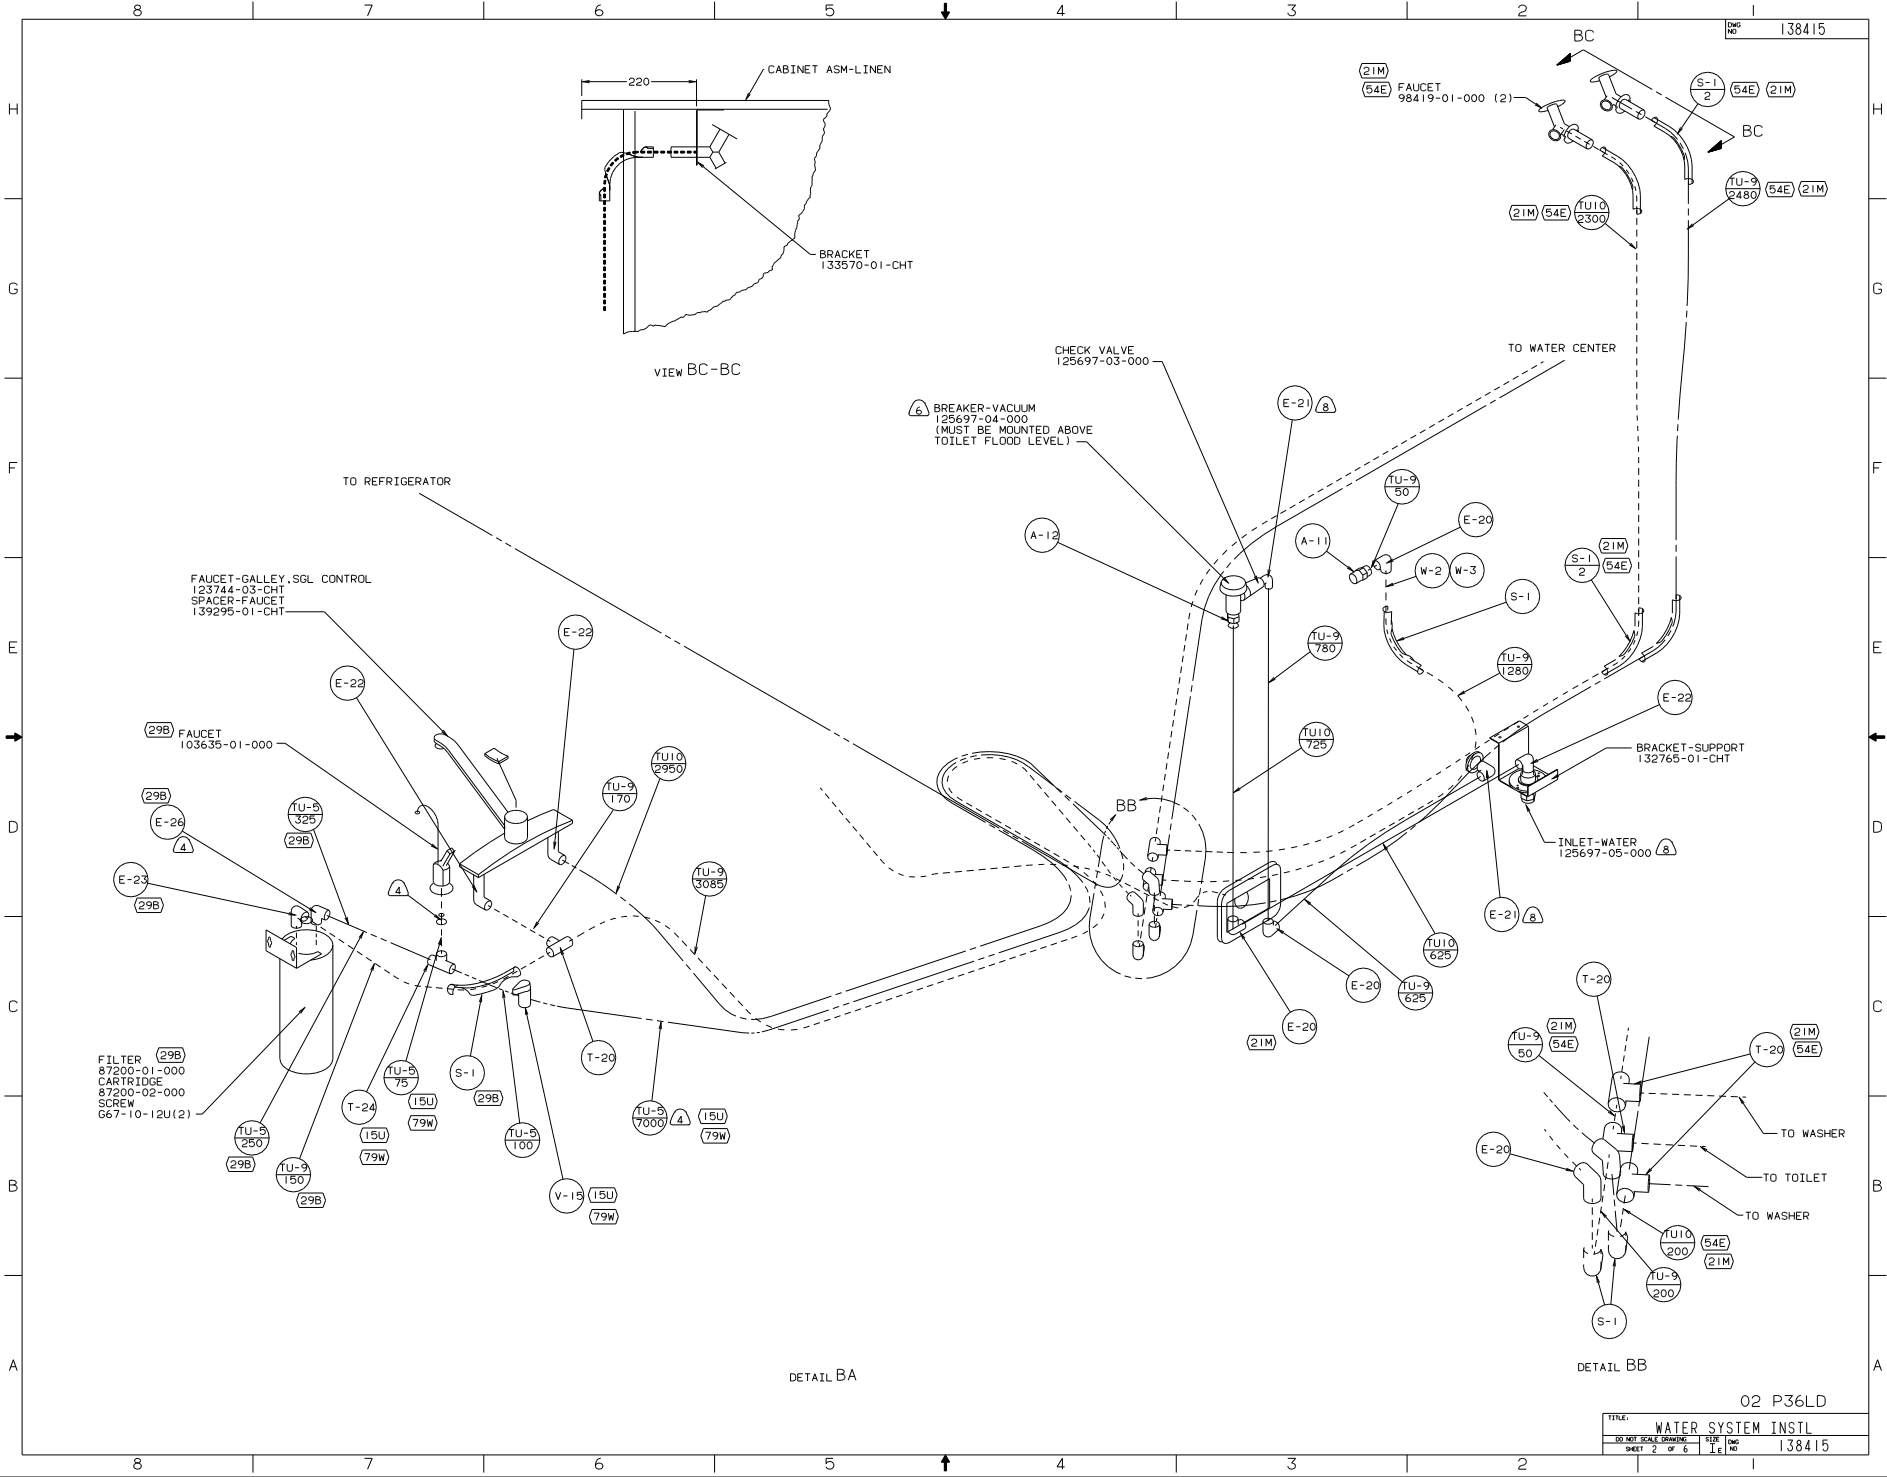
8 7 6 5 4 3 2 1

DWG NO 138415

H G F E D C B A

220

CABINET ASM-LINEN

BRACKET
133570-01-CHT

VIEW BC-BC

BC

21M 54E FAUCET
98419-01-000 (2)

S-1 2 54E 21M

BC

TU-9 2480 54E 21M

21M 54E TU10 2300

TO WATER CENTER

CHECK VALVE
125697-03-000

6 BREAKER-VACUUM
125697-04-000
(MUST BE MOUNTED ABOVE TOILET FLOOD LEVEL)

E-21 8

TU-9 50

E-20

A-12

A-11

W-2 W-3

S-1 2 21M 54E

S-1

TU-9 780

TU-9 1280

TO REFRIGERATOR

FAUCET-GALLEY,SGL CONTROL
123744-03-CHT
SPACER-FAUCET
139295-01-CHT

E-22

E-22

E-22

TU10 725

BRACKET-SUPPORT
132765-01-CHT

29B FAUCET
103635-01-000

TU10 2950

TU-9 170

29B

E-26

4

TU-5 325

29B

BB

INLET-WATER
125697-05-000 8

E-23

29B

4

TU-9 3085

E-21 8

TU10 625

E-20

TU-9 625

E-20

21M

T-20

FILTER 29B
87200-01-000
CARTRIDGE
87200-02-000
SCREW
G67-10-12U(2)

T-20

TU-9 50 21M 54E

T-20 21M 54E

TU-5 75

S-1

T-24

15U 79W

29B

15U 79W

TU-5 100

TU-5 7000 4 15U 79W

TO WASHER

TU-5 250

29B

TU-9 150

29B

V-15 15U 79W

E-20

TO TOILET

TO WASHER

TU10 200 54E 21M

TU-9 200

S-1

DETAIL BA

DETAIL BB

02 P36LD

TITLE: WATER SYSTEM INSTL

DO NOT SCALE DRAWING
SHEET 2 OF 6
SIZE I E
DWG NO 138415